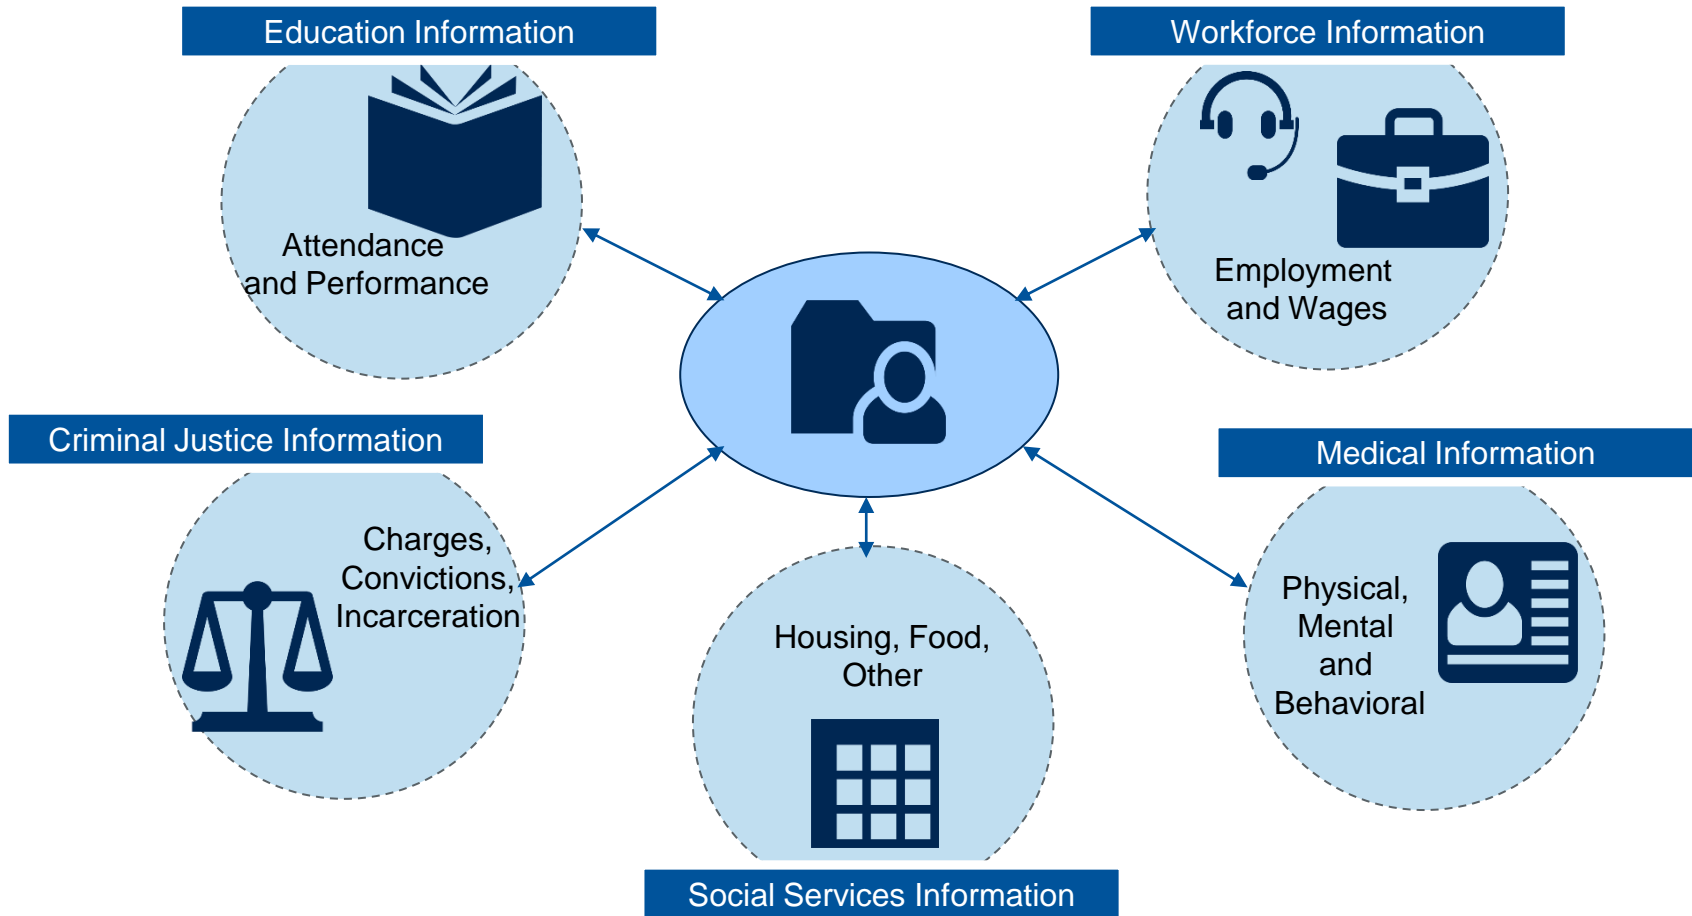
Education Information

Attendance and Performance

Workforce Information

Employment and Wages

Criminal Justice Information

Charges, Convictions, Incarceration

Medical Information

Physical, Mental and Behavioral

Housing, Food, Other

Social Services Information